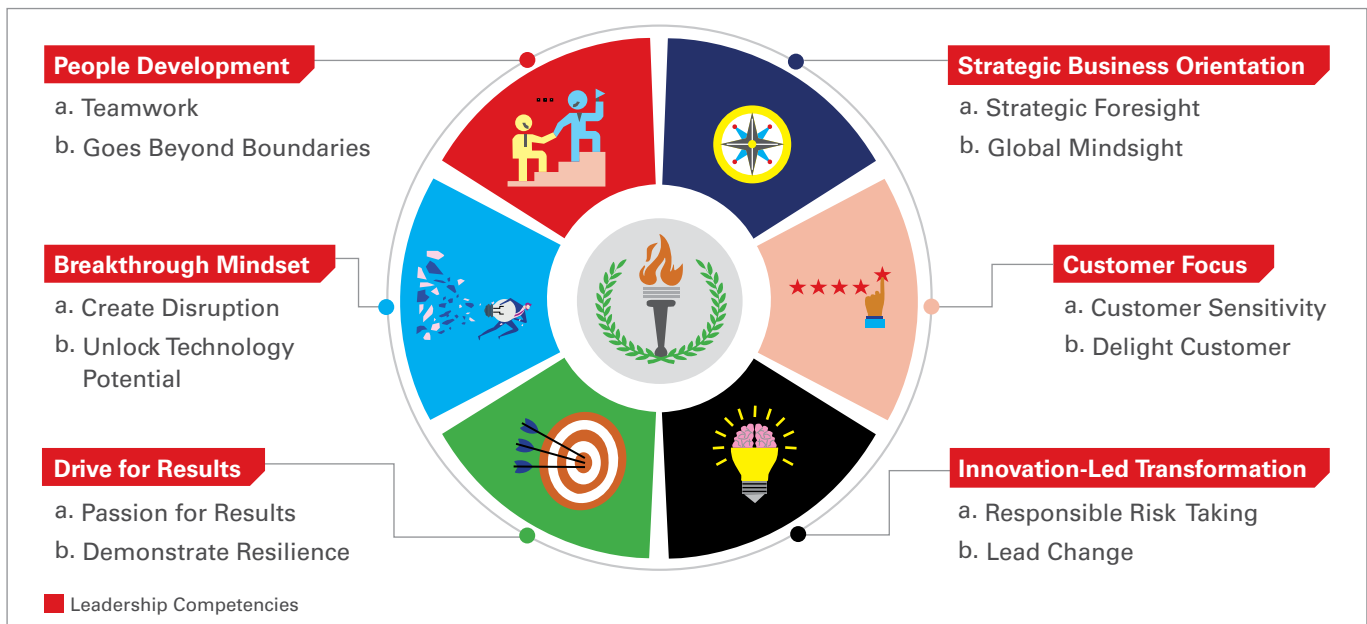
People Development
a. Teamwork
b. Goes Beyond Boundaries

Breakthrough Mindset
a. Create Disruption
b. Unlock Technology Potential

Drive for Results
a. Passion for Results
b. Demonstrate Resilience

Strategic Business Orientation
a. Strategic Foresight
b. Global Mindsight

Customer Focus
a. Customer Sensitivity
b. Delight Customer

Innovation-Led Transformation
a. Responsible Risk Taking
b. Lead Change

Leadership Competencies